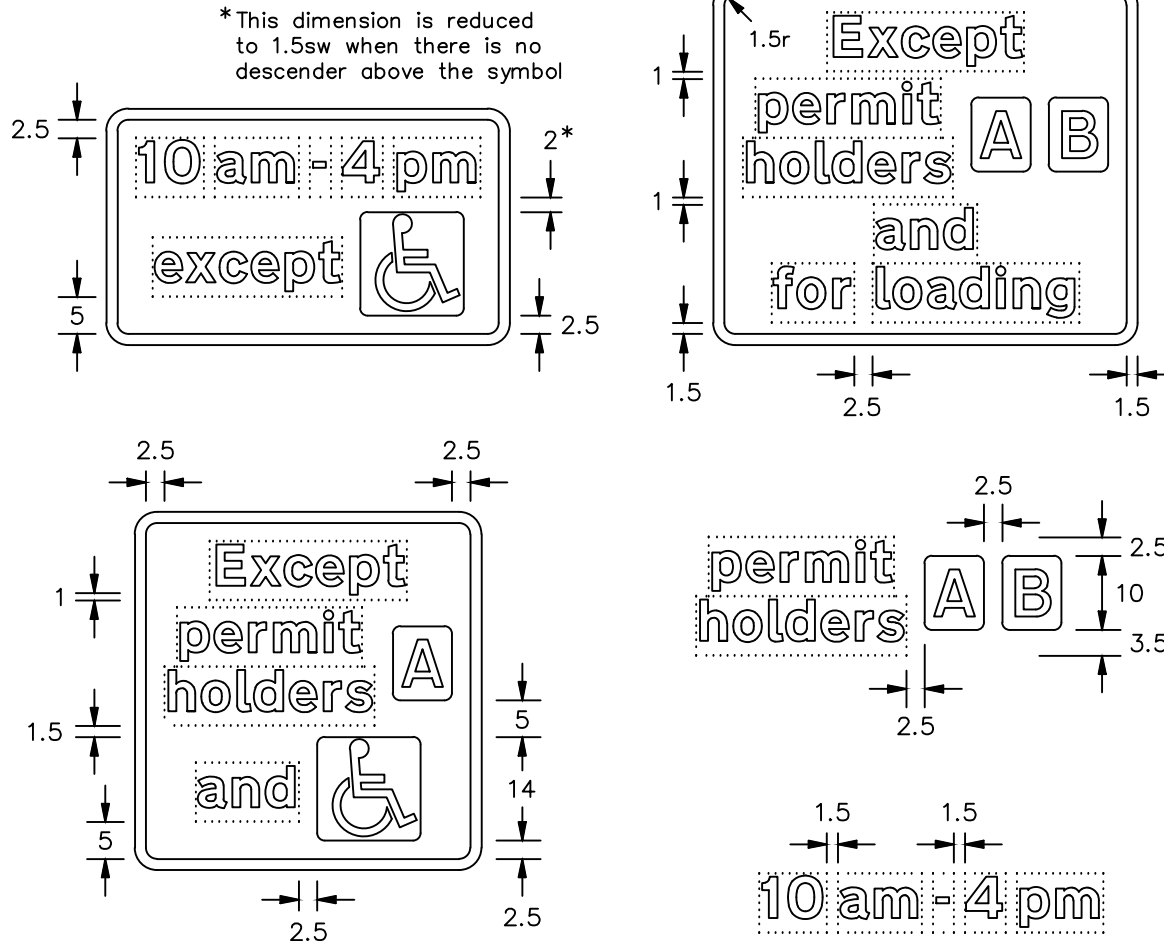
*This dimension is reduced to 1.5sw when there is no descender above the symbol

2.5
10 am - 4 pm
2*
except
5
2.5

1.5r
Except
1
permit holders
A B
1
and
for loading
1.5
2.5
1.5

2.5
2.5
Except
1
permit holders
A
1.5
and
5
14
5
2.5
2.5

2.5
permit holders
A B
2.5
10
3.5
2.5

1.5
1.5
10 am - 4 pm